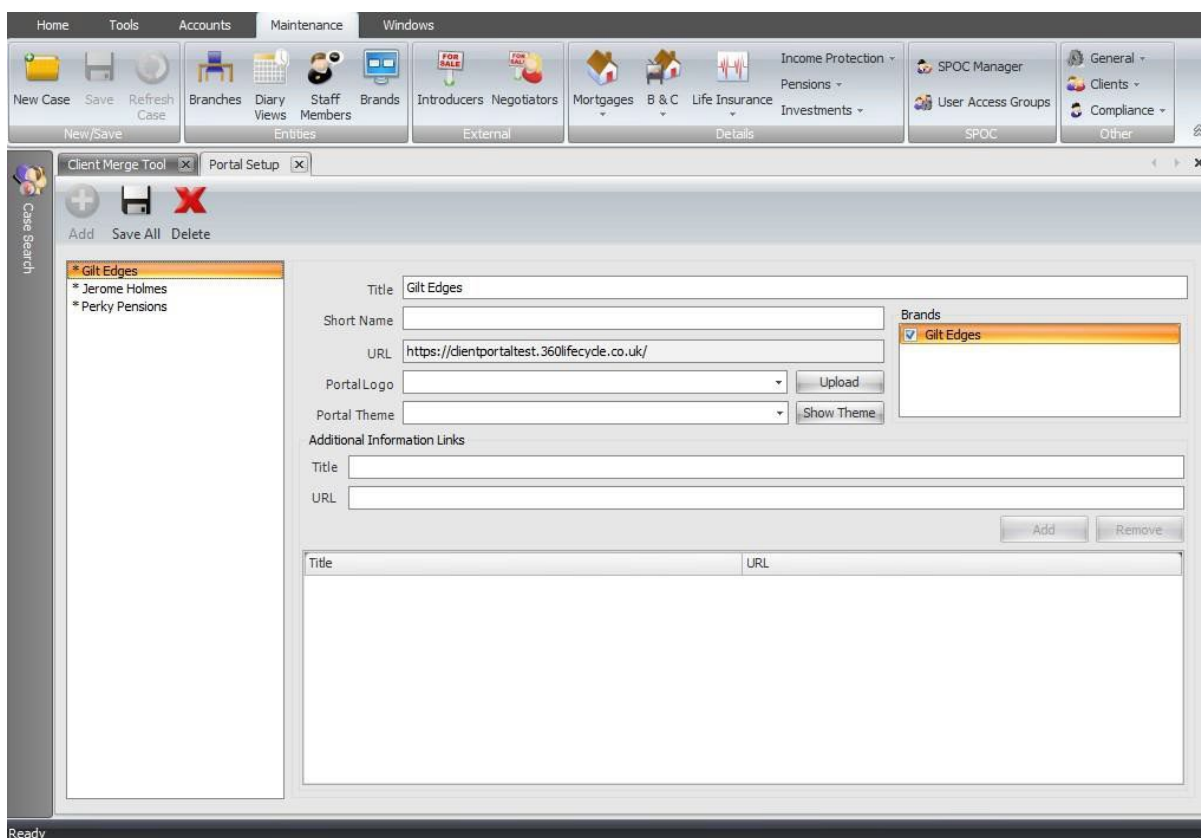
Home Tools Accounts Maintenance Windows

New Case Save Refresh Case
New/Save

Branches Diary Views Staff Members Brands
Entities

FOR SALE
Introducers Negotiators
External

Mortgages B & C Life Insurance
Income Protection
Pensions
Investments
Details

SPOC Manager
User Access Groups
SPOC

General
Clients
Compliance
Other

Case Search

Client Merge Tool Portal Setup

Add Save All Delete

* Gilt Edges
* Jerome Holmes
* Perky Pensions

Title Gilt Edges
Short Name
URL https://clientportaltest.360lifecycle.co.uk/
Portal Logo Upload
Portal Theme Show Theme

Brands
Gilt Edges

Additional Information Links
Title
URL
Add Remove

| Title | URL |
|---|---|

Ready